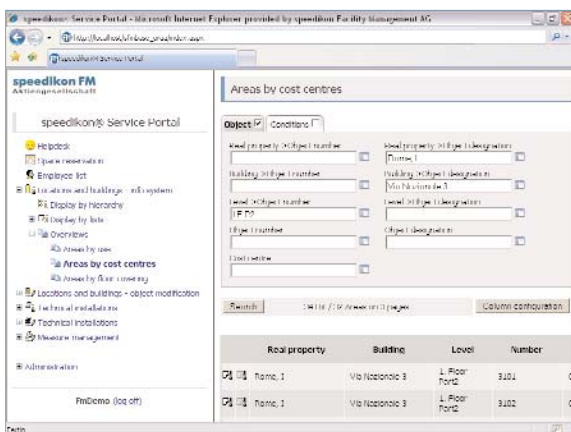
speedikon Service Portal - Microsoft Internet Explorer provided by speedikon Facility Management AG

http://localhost/infobase_area/index.aspx

speedikon Service Portal

speedikon FM
Aktiengesellschaft

speedikon® Service Portal

Helpdesk
Space reservation
Employee list
Locations and buildings - info system
Display by hierarchy
Display by lists
Overviews
Areas by use
Areas by cost centres
Areas by floor covering
Locations and buildings - object modification
Technical installations
Technical installations
Measure management

Administration

FmDemo (log off)

Areas by cost centres

Object Conditions

Real property > Object number

Real property > Object designation
Rome, I

Building > Object number

Building > Object designation
Via Nazionale 3

Level > Object number
1F F2

Level > Object designation

Object number

Object designation

Cost centre

Search

1 to 10 / 29 Areas on 3 pages

Column configuration

| Real property | Building | Level | Number |
|---|---|---|---|
| Rome, I | Via Nazionale 3 | 1. Floor Part2 | 3101 |
| Rome, I | Via Nazionale 3 | 1. Floor Part2 | 3102 |

Fertig